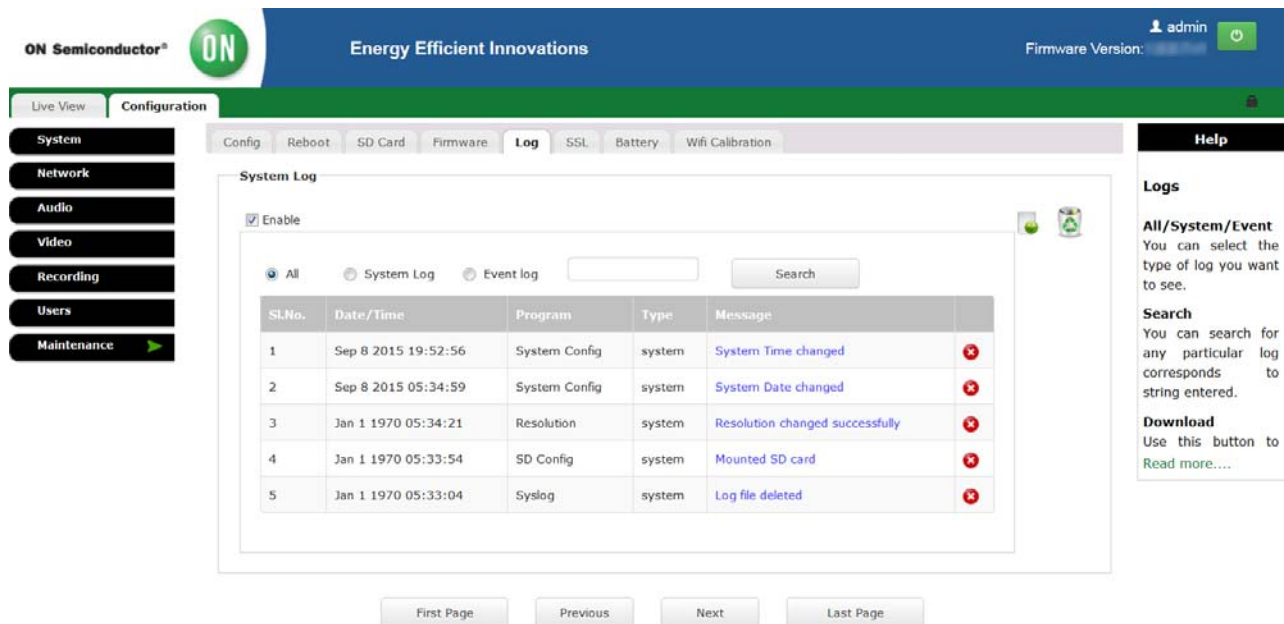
ON Semiconductor®

ON

Energy Efficient Innovations

admin

Firmware Version: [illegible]

Live View

Configuration

System

Network

Audio

Video

Recording

Users

Maintenance

Config | Reboot | SD Card | Firmware | Log | SSL | Battery | Wifi Calibration

System Log

Enable

All   System Log   Event log   Search

| Sl.No. | Date/Time | Program | Type | Message |  |
|---|---|---|---|---|---|
| 1 | Sep 8 2015 19:52:56 | System Config | system | System Time changed |  |
| 2 | Sep 8 2015 05:34:59 | System Config | system | System Date changed |  |
| 3 | Jan 1 1970 05:34:21 | Resolution | system | Resolution changed successfully |  |
| 4 | Jan 1 1970 05:33:54 | SD Config | system | Mounted SD card |  |
| 5 | Jan 1 1970 05:33:04 | Syslog | system | Log file deleted |  |

First Page   Previous   Next   Last Page

Help

Logs

All/System/Event
You can select the type of log you want to see.

Search
You can search for any particular log corresponds to string entered.

Download
Use this button to
Read more....